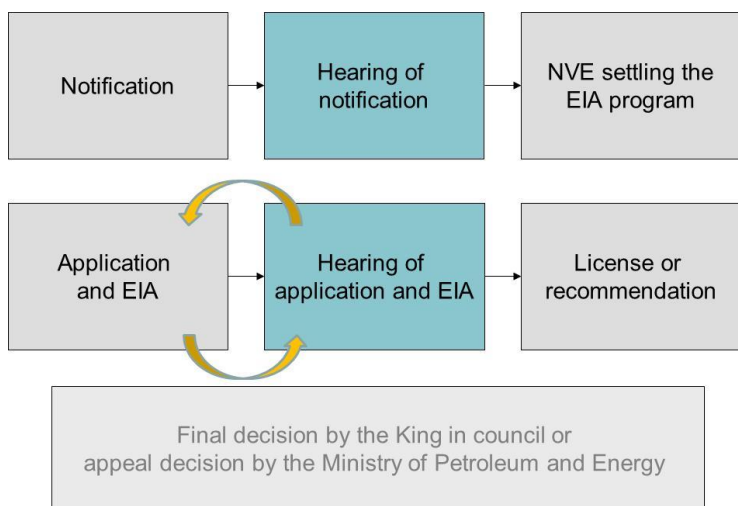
Notification

Hearing of notification

NVE settling the EIA program

Application and EIA

Hearing of application and EIA

License or recommendation

Final decision by the King in council or appeal decision by the Ministry of Petroleum and Energy